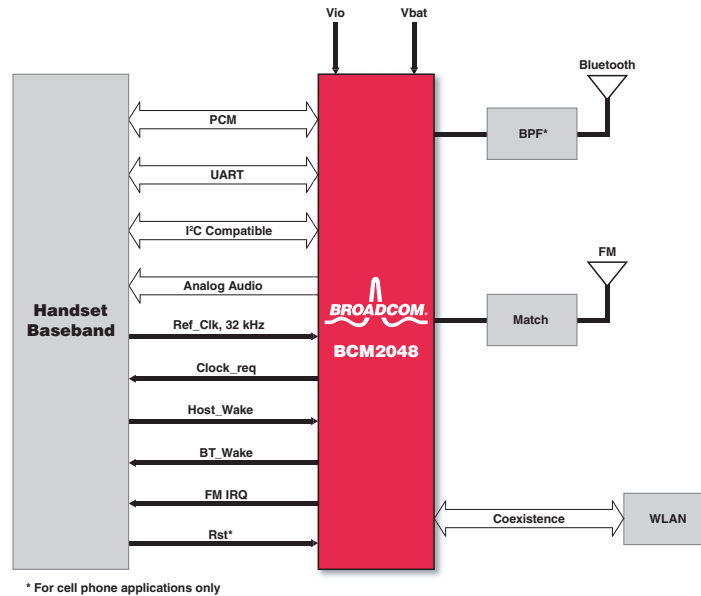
Vio
Vbat
Bluetooth
Handset Baseband
PCM
UART
I²C Compatible
Analog Audio
Ref_Clk, 32 kHz
Clock_req
Host_Wake
BT_Wake
FM IRQ
Rst*
BROADCOM.
BCM2048
BPF*
FM
Match
Coexistence
WLAN
* For cell phone applications only